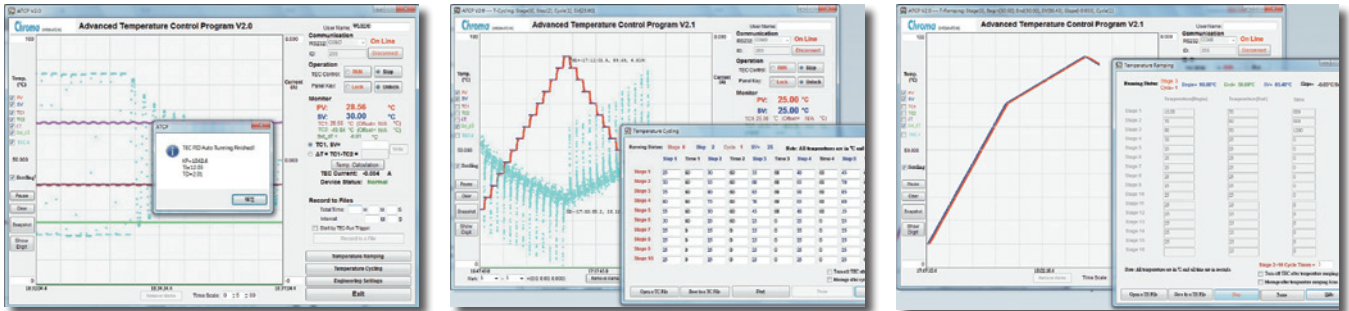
Chroma

Advanced Temperature Control Program V2.0

User Name:

Communication

On Line

Disconnect

Operation

TEC Control:

Run

Stop

Panel Key:

Lock

Unlock

Monitor

PV: 28.56 °C

SV: 30.00 °C

TC1

ΔT = TC1-TC2

Temp. Calibration

TEC Current: -0.004 A

Device Status: Normal

Record to Files

Total Time:

Interval:

Record to a File

Temperature Ramping

Temperature Cycling

Engineering Settings

Exit

Temp. (°C)

Current (A)

ATCP

TEC PID Auto Tuning Finished!

Time Scale:

Chroma

Advanced Temperature Control Program V2.1

User Name:

Communication

On Line

Disconnect

Operation

TEC Control:

Run

Stop

Panel Key:

Lock

Unlock

Monitor

PV: 25.00 °C

SV: 25.00 °C

Temperature Cycling

Running Status:

Note: All temperatures are in °C

| | Step 1 | Time 1 | Step 2 | Time 2 | Step 3 | Time 3 | Step 4 | Time 4 | Step 5 |
|---|---|---|---|---|---|---|---|---|---|
| Stage 1 | | | | | | | | | |
| Stage 2 | | | | | | | | | |
| Stage 3 | | | | | | | | | |
| Stage 4 | | | | | | | | | |
| Stage 5 | | | | | | | | | |
| Stage 6 | | | | | | | | | |
| Stage 7 | | | | | | | | | |
| Stage 8 | | | | | | | | | |
| Stage 9 | | | | | | | | | |
| Stage 10 | | | | | | | | | |

Open a TC File

Save to a TC File

Run

Done

Chroma

Advanced Temperature Control Program V2.1

User Name:

Communication

On Line

Operation

Temperature Ramping

Running Status:

Temperature(Begin)

Temperature(End)

Stage 1

Stage 2

Stage 3

Stage 4

Stage 5

Stage 6

Stage 7

Stage 8

Stage 9

Stage 10

Stage 11

Stage 12

Stage 13

Stage 14

Stage 15

Note: All temperatures are in °C and all time are in seconds

Open a TR File

Save to a TR File

Run

Done

Exit